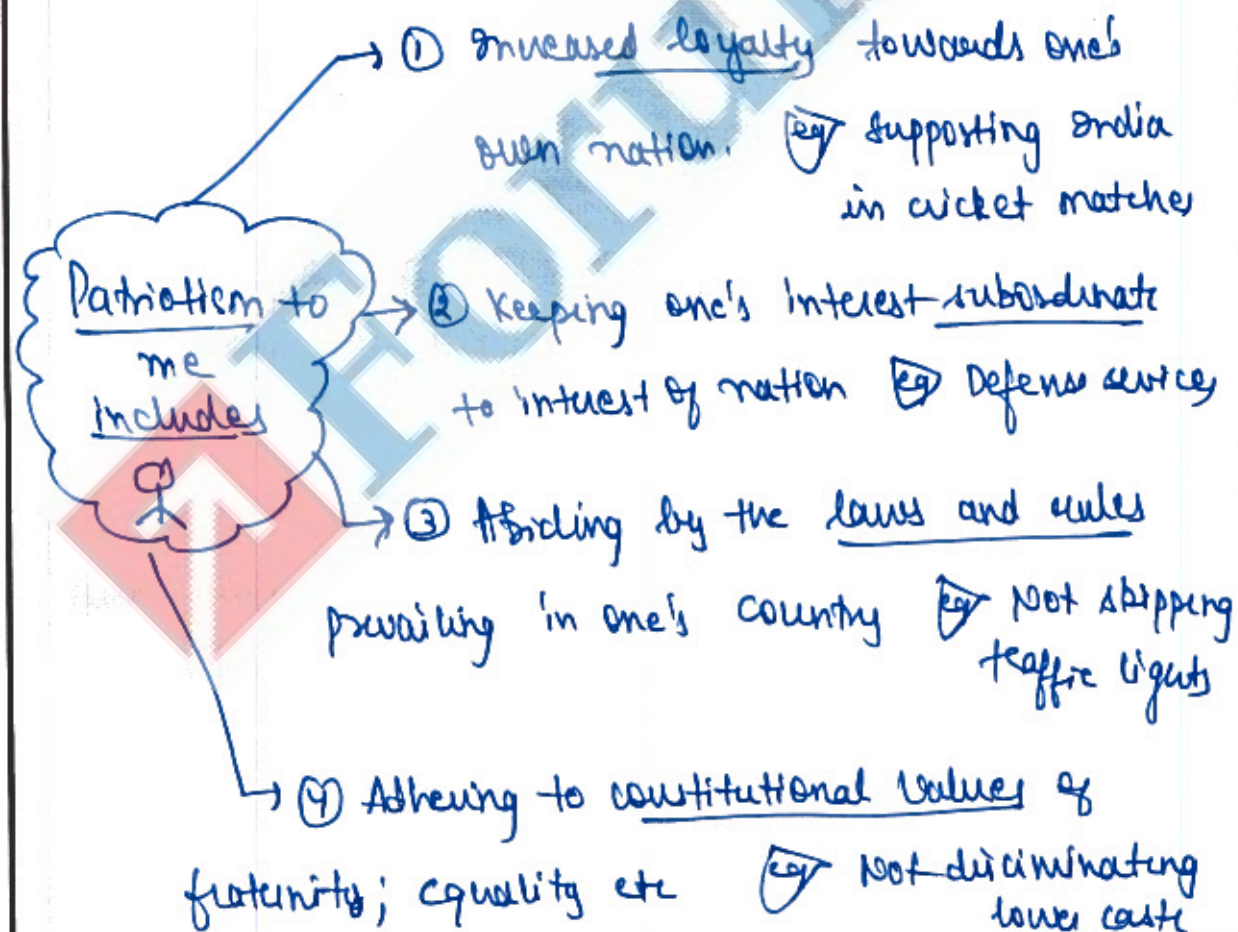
Patriotism to me includes

① Increased loyalty towards one's own nation. eg Supporting India in cricket matches

② Keeping one's interest subordinate to interest of nation eg Defense service

③ Abiding by the laws and rules prevailing in one's country eg Not skipping traffic lights

④ Adhering to constitutional values of fraternity; equality etc eg Not discriminating lower caste

FORUM